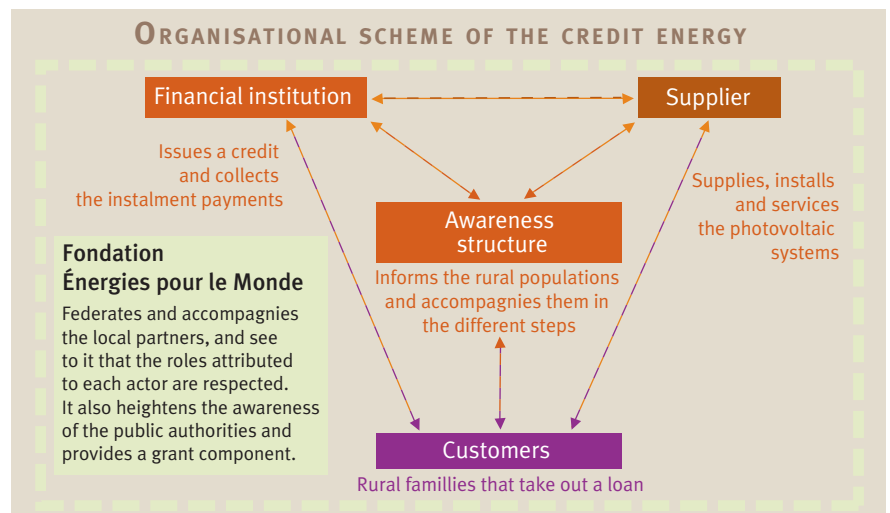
ORGANISATIONAL SCHEME OF THE CREDIT ENERGY

Financial institution

Supplier

Issues a credit and collects the instalment payments

Awareness structure

Supplies, installs and services the photovoltaic systems

Informs the rural populations and accompagnies them in the different steps

Fondation Énergies pour le Monde

Federates and accompagnies the local partners, and see to it that the roles attributed to each actor are respected. It also heightens the awareness of the public authorities and provides a grant component.

Customers

Rural famillies that take out a loan